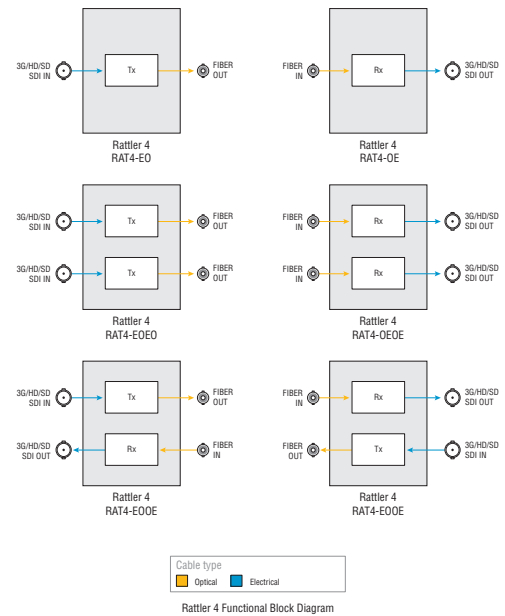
3G/HD/SD SDI IN

Tx

FIBER OUT

Rattler 4
RAT4-EO

FIBER IN

Rx

3G/HD/SD SDI OUT

Rattler 4
RAT4-OE

3G/HD/SD SDI IN

Tx

FIBER OUT

3G/HD/SD SDI IN

Tx

FIBER OUT

Rattler 4
RAT4-EOEO

FIBER IN

Rx

3G/HD/SD SDI OUT

FIBER IN

Rx

3G/HD/SD SDI OUT

Rattler 4
RAT4-OEOE

3G/HD/SD SDI IN

Tx

FIBER OUT

3G/HD/SD SDI OUT

Rx

FIBER IN

Rattler 4
RAT4-EOOE

FIBER IN

Rx

3G/HD/SD SDI OUT

FIBER OUT

Tx

3G/HD/SD SDI IN

Rattler 4
RAT4-EOOE

Cable type
Optical
Electrical

Rattler 4 Functional Block Diagram